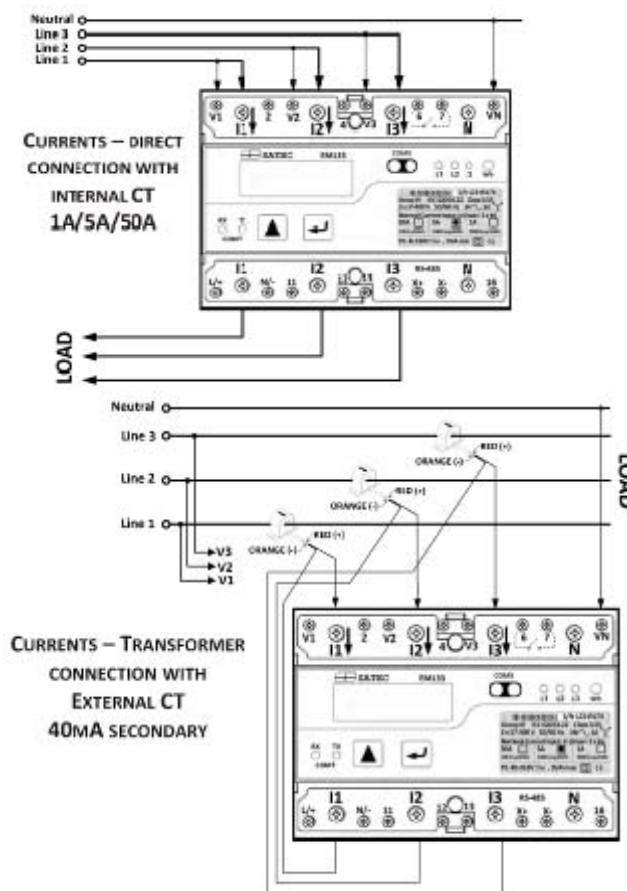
Neutral
Line 3
Line 2
Line 1

V1 I1 2 V2 I2 4 V3 I3 6 7 N VN

CURRENTS – DIRECT CONNECTION WITH INTERNAL CT 1A/5A/50A

SATEC PM135
COM1
I1 I2 I3 WH
RX TX COMT

L/+ N/- 11 12 13 RS-485 X+ X- 16
I1 I2 I3 N

LOAD

Neutral
Line 3
Line 2
Line 1
V3
V2
V1
ORANGE (-)
RED (+)
ORANGE (-)
RED (+)
ORANGE (-)
RED (+)

LOAD

CURRENTS – TRANSFORMER CONNECTION WITH EXTERNAL CT 40MA SECONDARY

V1 I1 2 V2 I2 4 V3 I3 6 7 N VN

SATEC PM135
COM1
RX TX COMT

L/+ N/- 11 12 13 RS-485 X+ X- 16
I1 I2 I3 N